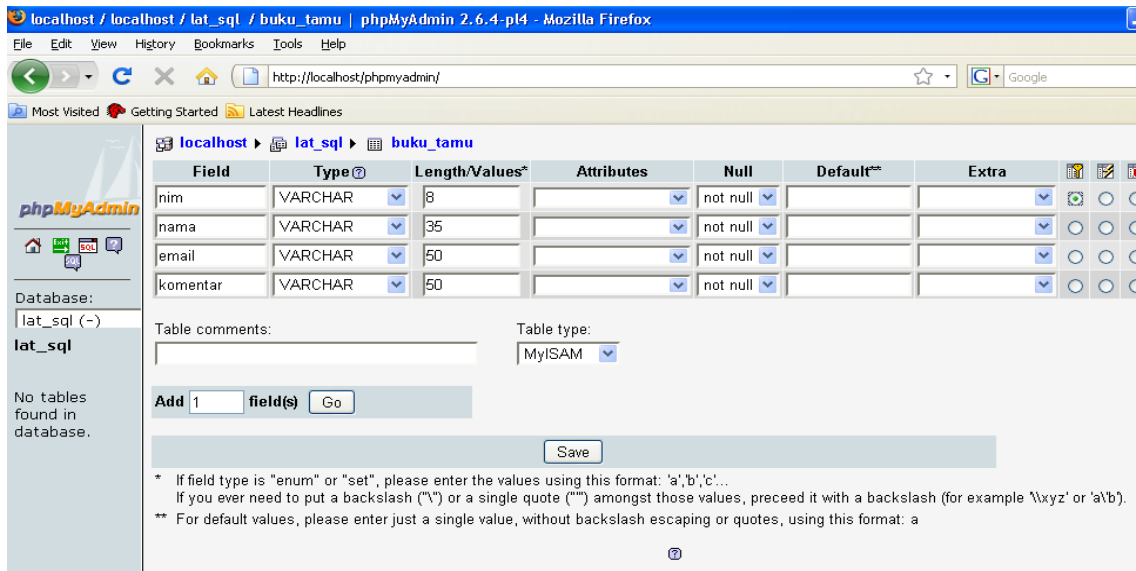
localhost / localhost / lat_sql / buku_tamu | phpMyAdmin 2.6.4-pl4 - Mozilla Firefox

File Edit View History Bookmarks Tools Help

http://localhost/phpmyadmin/

Google

Most Visited Getting Started Latest Headlines

phpMyAdmin

Database:

lat_sql (-)

lat_sql

No tables found in database.

localhost ▸ lat_sql ▸ buku_tamu

| Field | Type | Length/Values* | Attributes | Null | Default** | Extra |
|---|---|---|---|---|---|---|
| nim | VARCHAR | 8 | | not null | | |
| nama | VARCHAR | 35 | | not null | | |
| email | VARCHAR | 50 | | not null | | |
| komentar | VARCHAR | 50 | | not null | | |

Table comments:

Table type:

MyISAM

Add 1 field(s) Go

Save

* If field type is "enum" or "set", please enter the values using this format: 'a','b','c'...
If you ever need to put a backslash ("\") or a single quote ("'") amongst those values, preceed it with a backslash (for example '\\xyz' or 'a\'b').

** For default values, please enter just a single value, without backslash escaping or quotes, using this format: a